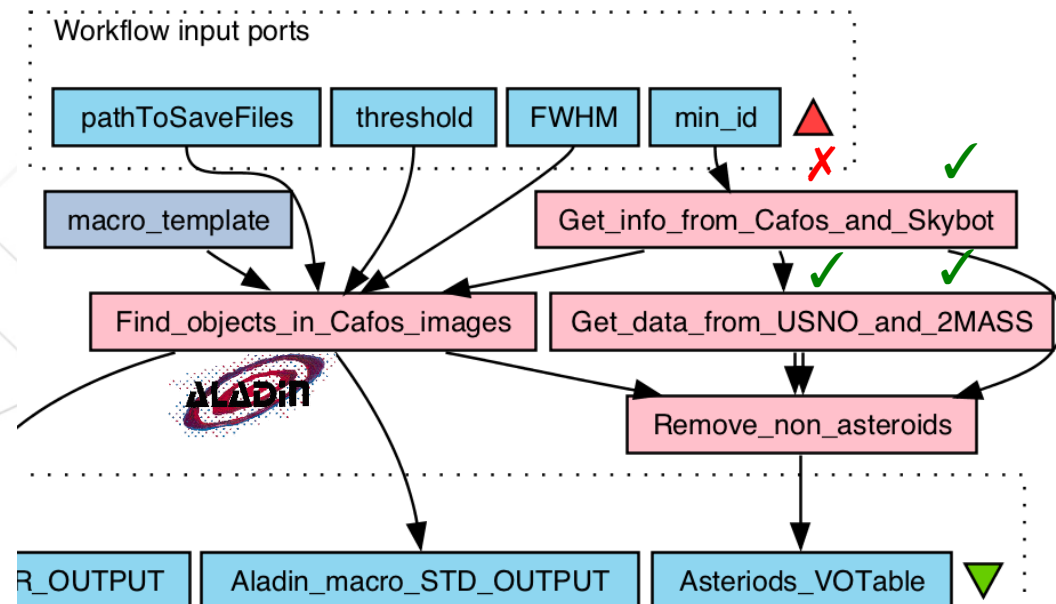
Workflow input ports

pathToSaveFiles

threshold

FWHM

min_id

macro_template

Get_info_from_Cafos_and_Skybot

Find_objects_in_Cafos_images

Get_data_from_USNO_and_2MASS

ALADIN

Remove_non_asteroids

R_OUTPUT

Aladin_macro_STD_OUTPUT

Asteriods_VOTable